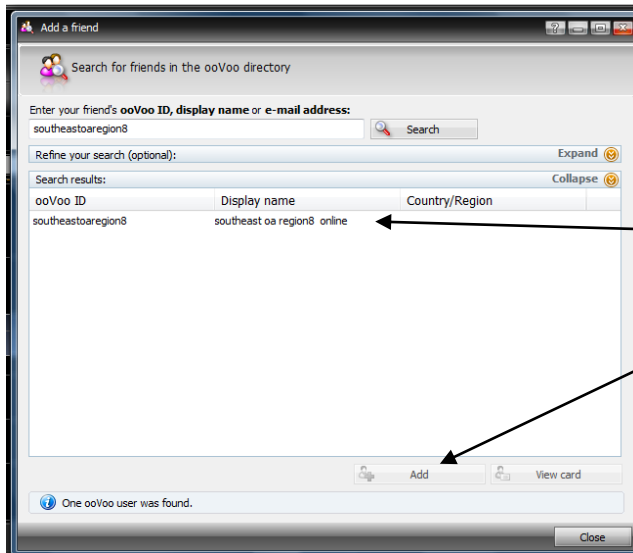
Add a friend

Search for friends in the ooVoo directory

Enter your friend's **ooVoo ID, display name** or **e-mail address:**

southeastoaregion8

Search

Refine your search (optional): Expand

Search results: Collapse

| ooVoo ID | Display name | Country/Region |
|---|---|---|
| southeastoaregion8 | southeast oa region8 online | |

Add

View card

One ooVoo user was found.

Close